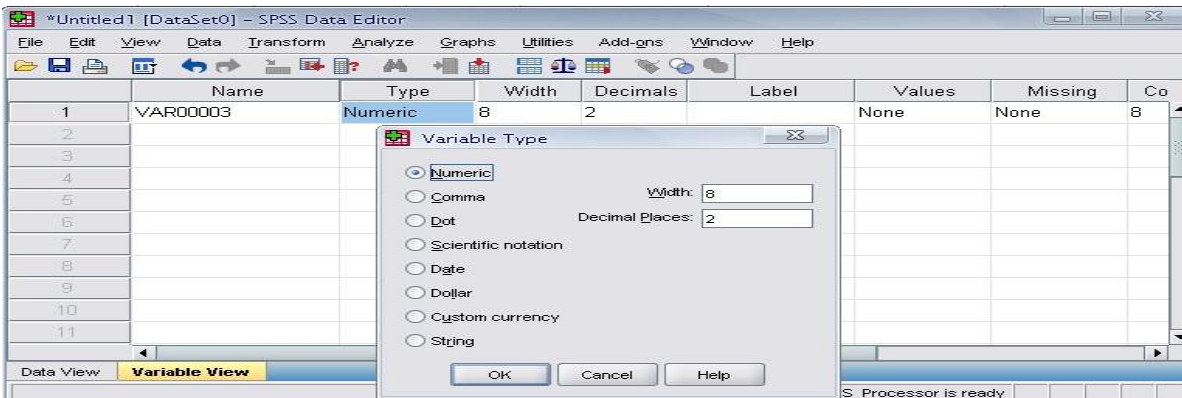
*Untitled1 [DataSet0] - SPSS Data Editor

File Edit View Data Transform Analyze Graphs Utilities Add-ons Window Help

| | Name | Type | Width | Decimals | Label | Values | Missing | Co |
|---|---|---|---|---|---|---|---|---|
| 1 | VAR00003 | Numeric | 8 | 2 | | None | None | 8 |
| 2 | | | | | | | | |
| 3 | | | | | | | | |
| 4 | | | | | | | | |
| 5 | | | | | | | | |
| 6 | | | | | | | | |
| 7 | | | | | | | | |
| 8 | | | | | | | | |
| 9 | | | | | | | | |
| 10 | | | | | | | | |
| 11 | | | | | | | | |

Variable Type

Numeric
Comma
Dot
Scientific notation
Date
Dollar
Custom currency
String

Width: 8
Decimal Places: 2

OK Cancel Help

Data View Variable View

S Processor is ready